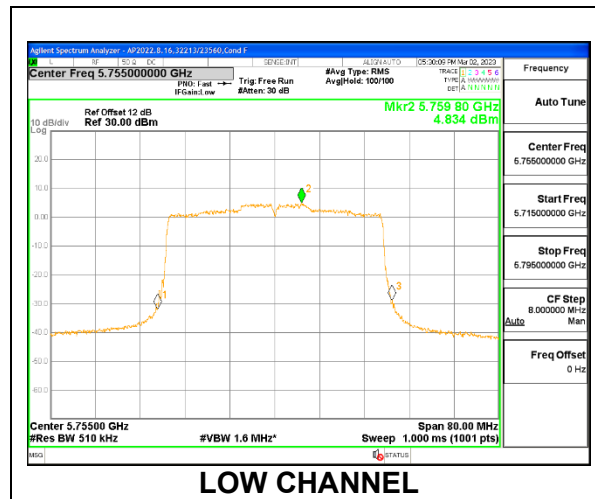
Agilent Spectrum Analyzer - AP2022.8.16.32213/23560,Cond F

RF 50 Ω DC SENSE:INT ALIGN AUTO 05:30:09 PM Mar 02, 2023

Center Freq 5.755000000 GHz

PNO: Fast IFGain:Low

Trig: Free Run #Atten: 30 dB

#Avg Type: RMS Avg|Hold: 100/100

TRACE 1 2 3 4 5 6 TYPE A WWWWW DET A N N N N N

Frequency

Ref Offset 12 dB
10 dB/div Ref 30.00 dBm
Log

Mkr2 5.759 80 GHz
4.834 dBm

20.0
10.0
0.00
-10.0
-20.0
-30.0
-40.0
-50.0
-60.0
-70.0

1
2
3

Center 5.75500 GHz
#Res BW 510 kHz
#VBW 1.6 MHz*
Span 80.00 MHz
Sweep 1.000 ms (1001 pts)

Auto Tune

Center Freq
5.755000000 GHz

Start Freq
5.715000000 GHz

Stop Freq
5.795000000 GHz

CF Step
8.000000 MHz
Auto Man

Freq Offset
0 Hz

MSG

STATUS

LOW CHANNEL